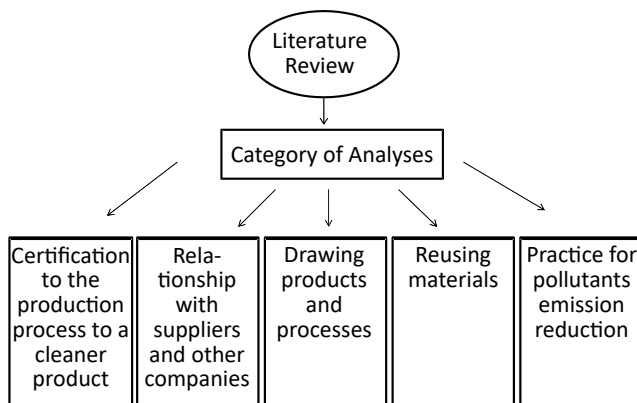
Literature Review

Category of Analyses

Certification to the production process to a cleaner product

Relationship with suppliers and other companies

Drawing products and processes

Reusing materials

Practice for pollutants emission reduction